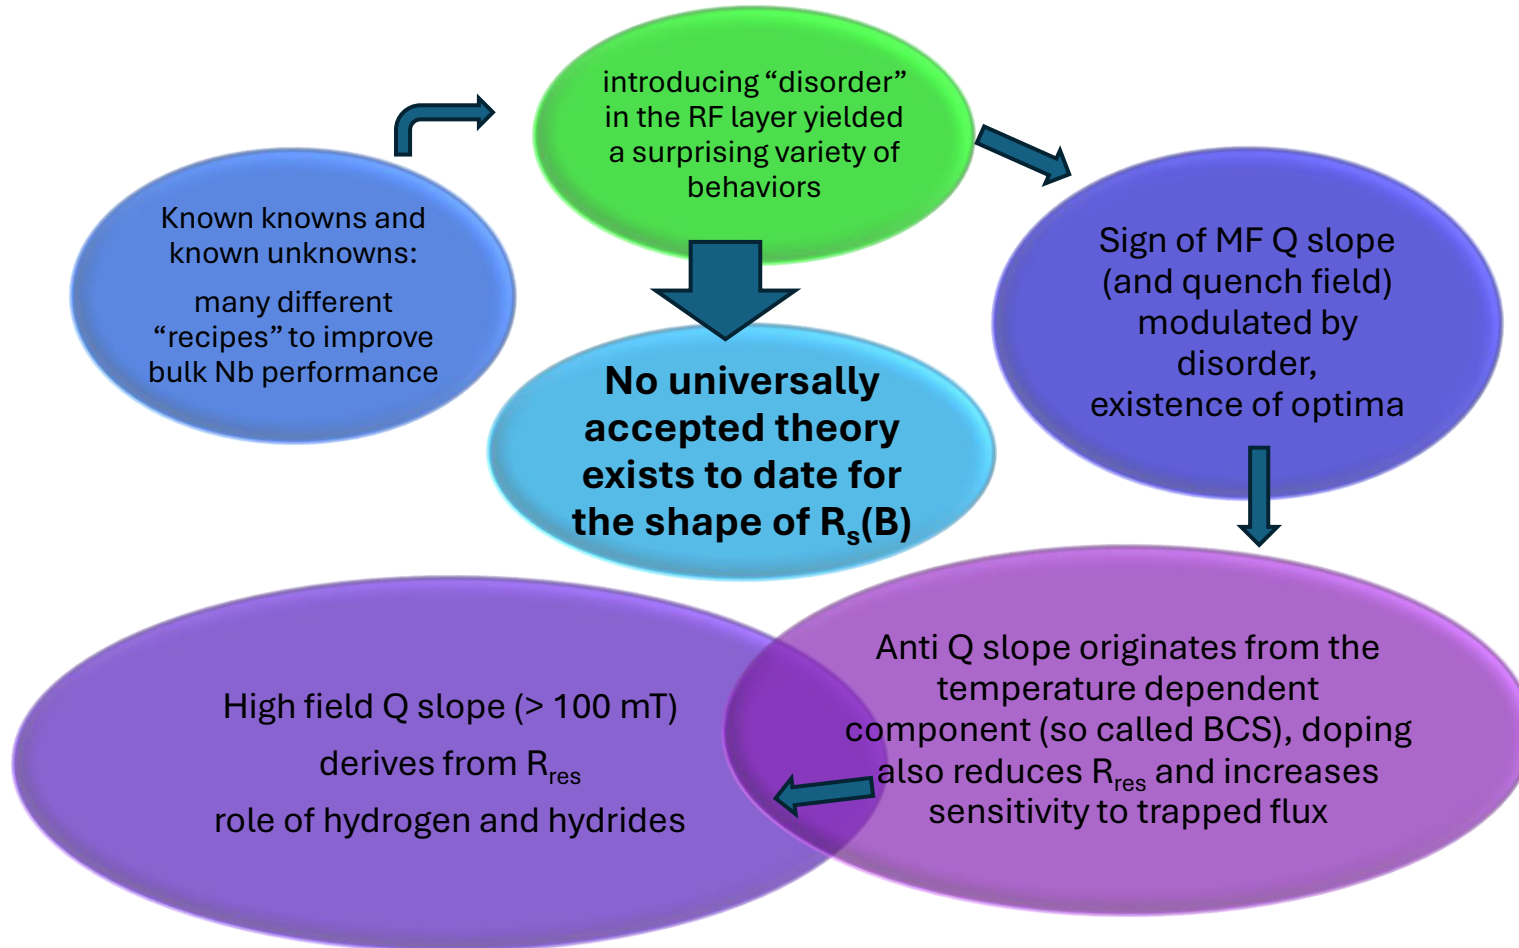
Known knowns and known unknowns:

many different “recipes” to improve bulk Nb performance

introducing “disorder” in the RF layer yielded a surprising variety of behaviors

No universally accepted theory exists to date for the shape of $R_s$(B)

Sign of MF Q slope (and quench field) modulated by disorder, existence of optima

Anti Q slope originates from the temperature dependent component (so called BCS), doping also reduces $R_{res}$ and increases sensitivity to trapped flux

High field Q slope (> 100 mT)

derives from $R_{res}$

role of hydrogen and hydrides